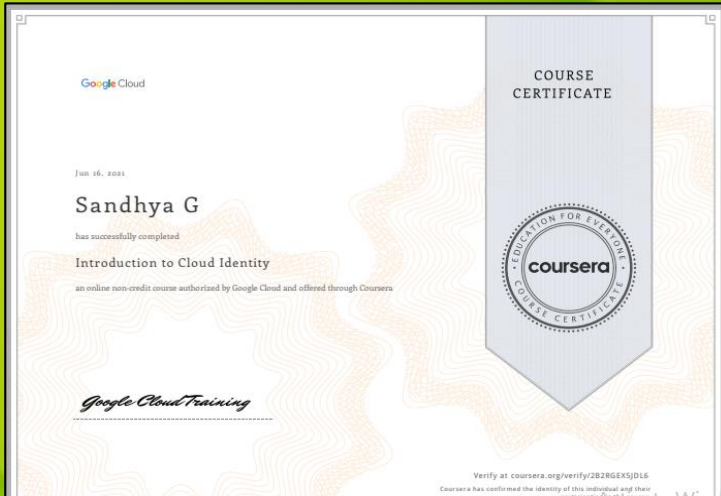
Google Cloud

COURSE CERTIFICATE

Jun 16, 2021

Sandhya G

has successfully completed

Introduction to Cloud Identity

an online non-credit course authorized by Google Cloud and offered through Coursera

EDUCATION FOR EVERYONE
coursera
COURSE CERTIFICATE

Google Cloud Training

Verify at coursera.org/verify/2B2RGEX5JDL6

Coursera has confirmed the identity of this individual and their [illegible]